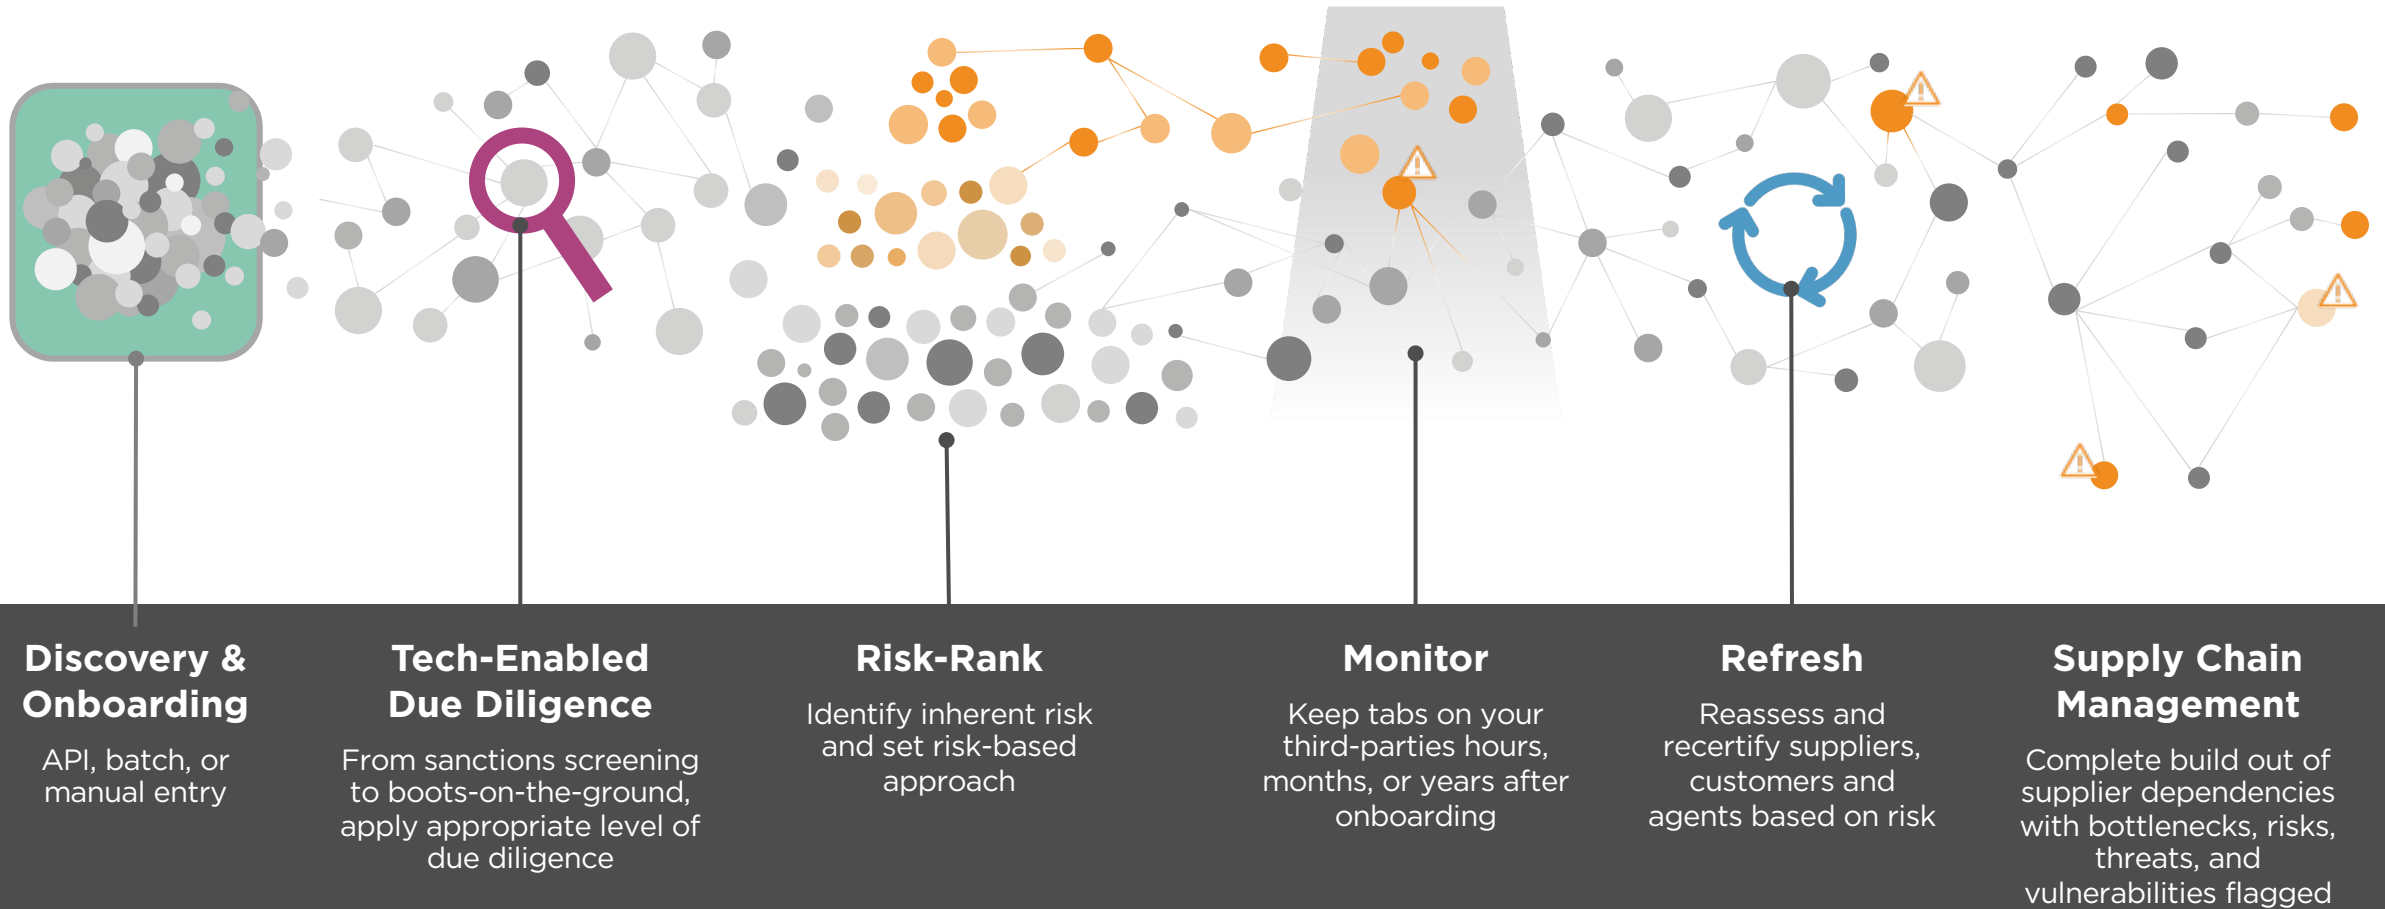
Discovery & Onboarding

API, batch, or manual entry

Tech-Enabled Due Diligence

From sanctions screening to boots-on-the-ground, apply appropriate level of due diligence

Risk-Rank

Identify inherent risk and set risk-based approach

Monitor

Keep tabs on your third-parties hours, months, or years after onboarding

Refresh

Reassess and recertify suppliers, customers and agents based on risk

Supply Chain Management

Complete build out of supplier dependencies with bottlenecks, risks, threats, and vulnerabilities flagged